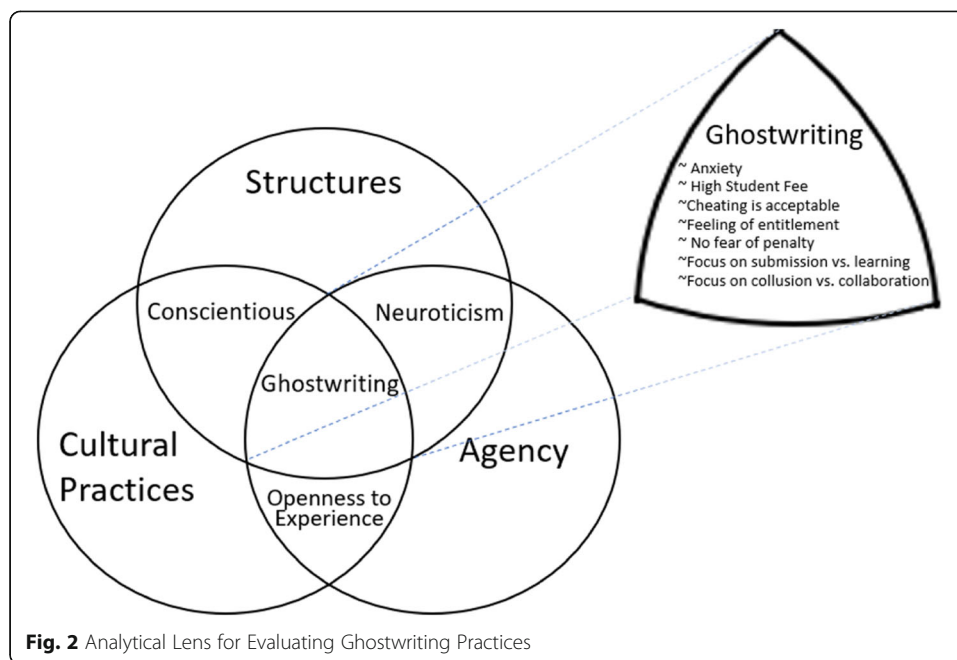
Structures

Conscientious

Neuroticism

Ghostwriting

Cultural Practices

Agency

Openness to Experience

Ghostwriting

~ Anxiety
~ High Student Fee
~Cheating is acceptable
~Feeling of entitlement
~ No fear of penalty
~Focus on submission vs. learning
~Focus on collusion vs. collaboration

**Fig. 2** Analytical Lens for Evaluating Ghostwriting Practices